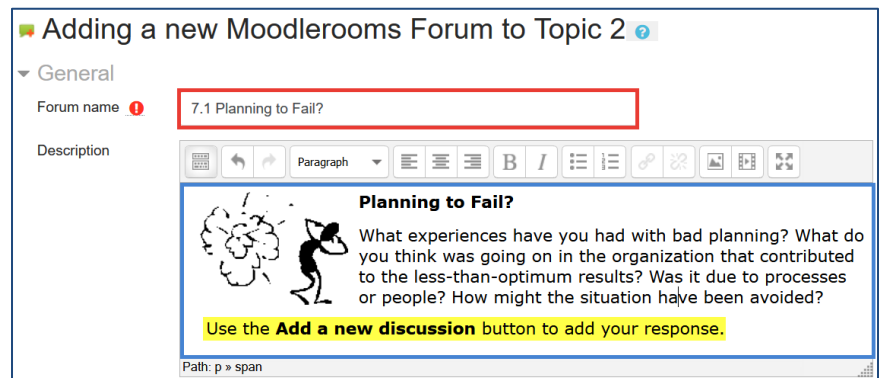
Adding a new Moodlerooms Forum to Topic 2

General

Forum name

7.1 Planning to Fail?

Description

Paragraph

B I

**Planning to Fail?**

What experiences have you had with bad planning? What do you think was going on in the organization that contributed to the less-than-optimum results? Was it due to processes or people? How might the situation have been avoided?

Use the **Add a new discussion** button to add your response.

Path: p » span